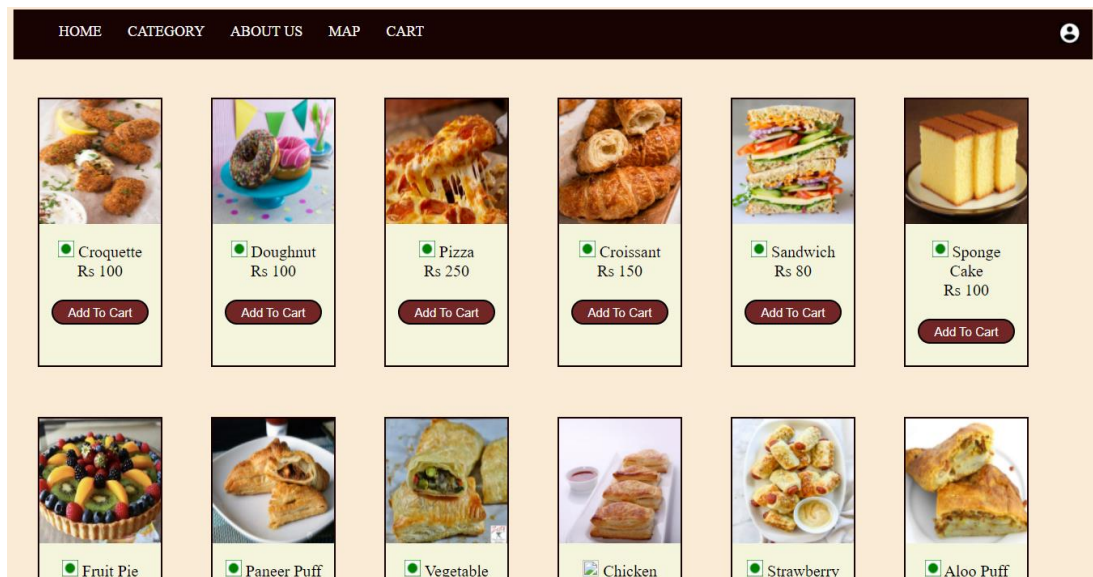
HOME CATEGORY ABOUT US MAP CART

Croquette
Rs 100
Add To Cart

Doughnut
Rs 100
Add To Cart

Pizza
Rs 250
Add To Cart

Croissant
Rs 150
Add To Cart

Sandwich
Rs 80
Add To Cart

Sponge Cake
Rs 100
Add To Cart

Fruit Pie

Paneer Puff

Vegetable

Chicken

Strawberry

Aloo Puff